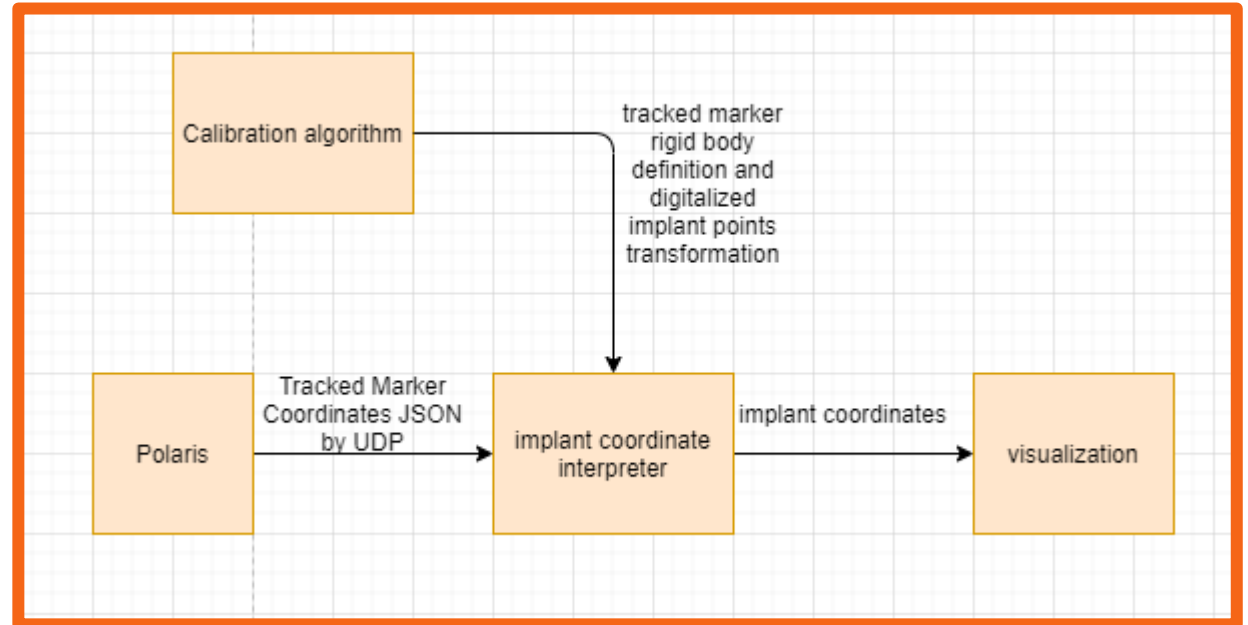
Calibration algorithm

tracked marker rigid body definition and digitalized implant points transformation

Polaris

Tracked Marker Coordinates JSON by UDP

implant coordinate interpreter

implant coordinates

visualization